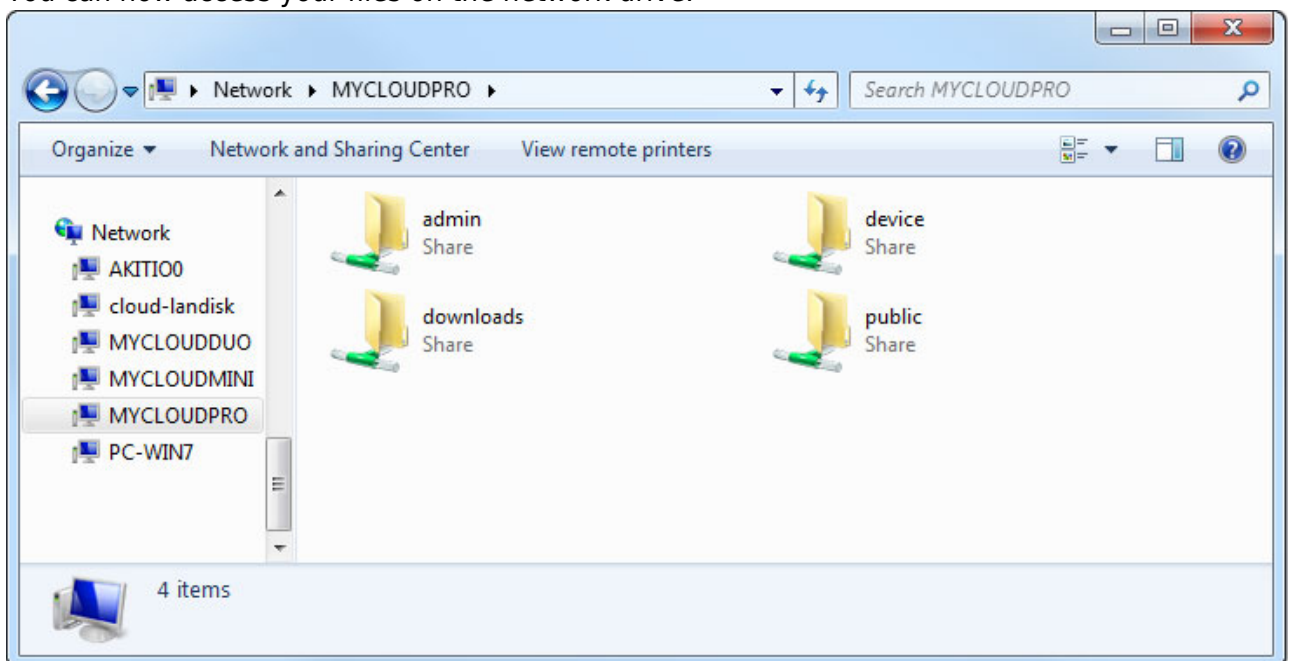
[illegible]

Network ▸ MYCLOUDPRO ▸

Search MYCLOUDPRO

Organize ▾ Network and Sharing Center View remote printers

Network
AKITIO0
cloud-landisk
MYCLOUDDUO
MYCLOUDMINI
MYCLOUDPRO
PC-WIN7

admin
Share

device
Share

downloads
Share

public
Share

4 items